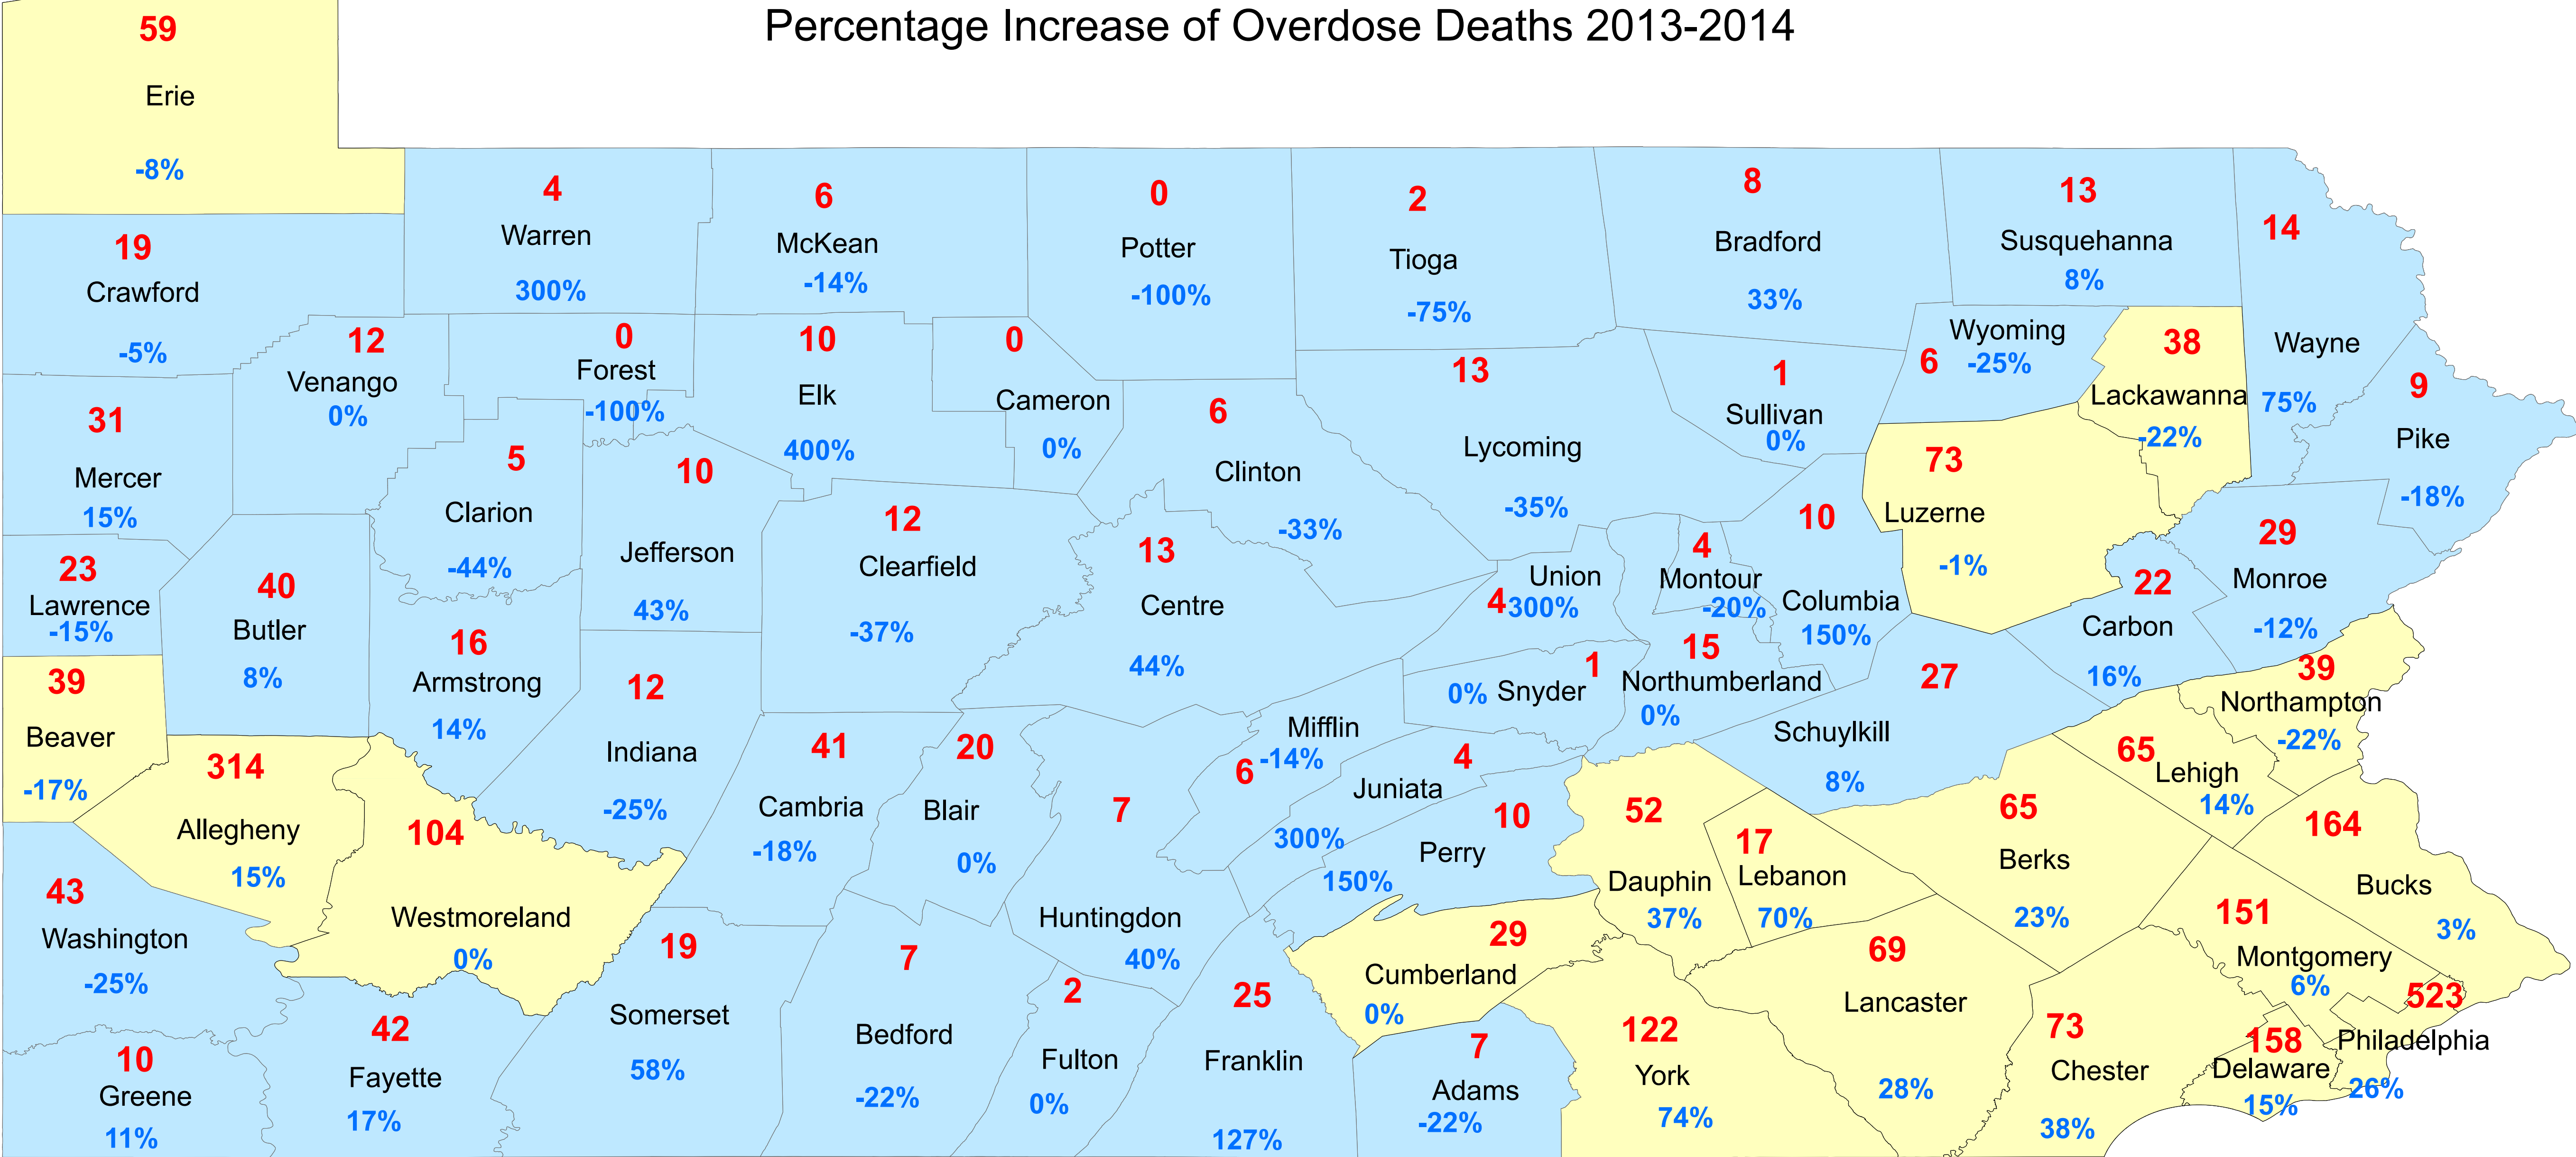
Percentage Increase of Overdose Deaths 2013-2014

59
Erie
-8%

4
Warren
300%

6
McKean
-14%

0
Potter
-100%

2
Tioga
-75%

8
Bradford
33%

13
Susquehanna
8%

14
Wayne
75%

19
Crawford
-5%

12
Venango
0%

0
Forest
-100%

10
Elk
400%

0
Cameron
0%

13
Lycoming
-35%

1
Sullivan
0%

6
Wyoming
-25%

38
Lackawanna
-22%

9
Pike
-18%

31
Mercer
15%

5
Clarion
-44%

10
Jefferson
43%

12
Clearfield
-37%

6
Clinton
-33%

73
Luzerne
-1%

23
Lawrence
-15%

40
Butler
8%

16
Armstrong
14%

13
Centre
44%

4
Union
300%

4
Montour
-20%

10
Columbia
150%

22
Carbon
16%

29
Monroe
-12%

39
Beaver
-17%

12
Indiana
-25%

1
Snyder
0%

15
Northumberland
0%

27
Schuylkill
8%

39
Northampton
-22%

314
Allegheny
15%

104
Westmoreland
0%

41
Cambria
-18%

20
Blair
0%

7
Huntingdon
40%

6
Mifflin
-14%

4
Juniata
300%

10
Perry
150%

52
Dauphin
37%

17
Lebanon
70%

65
Berks
23%

65
Lehigh
14%

164
Bucks
3%

43
Washington
-25%

19
Somerset
58%

7
Bedford
-22%

2
Fulton
0%

25
Franklin
127%

29
Cumberland
0%

69
Lancaster
28%

151
Montgomery
6%

523
Philadelphia
26%

10
Greene
11%

42
Fayette
17%

7
Adams
-22%

122
York
74%

73
Chester
38%

158
Delaware
15%